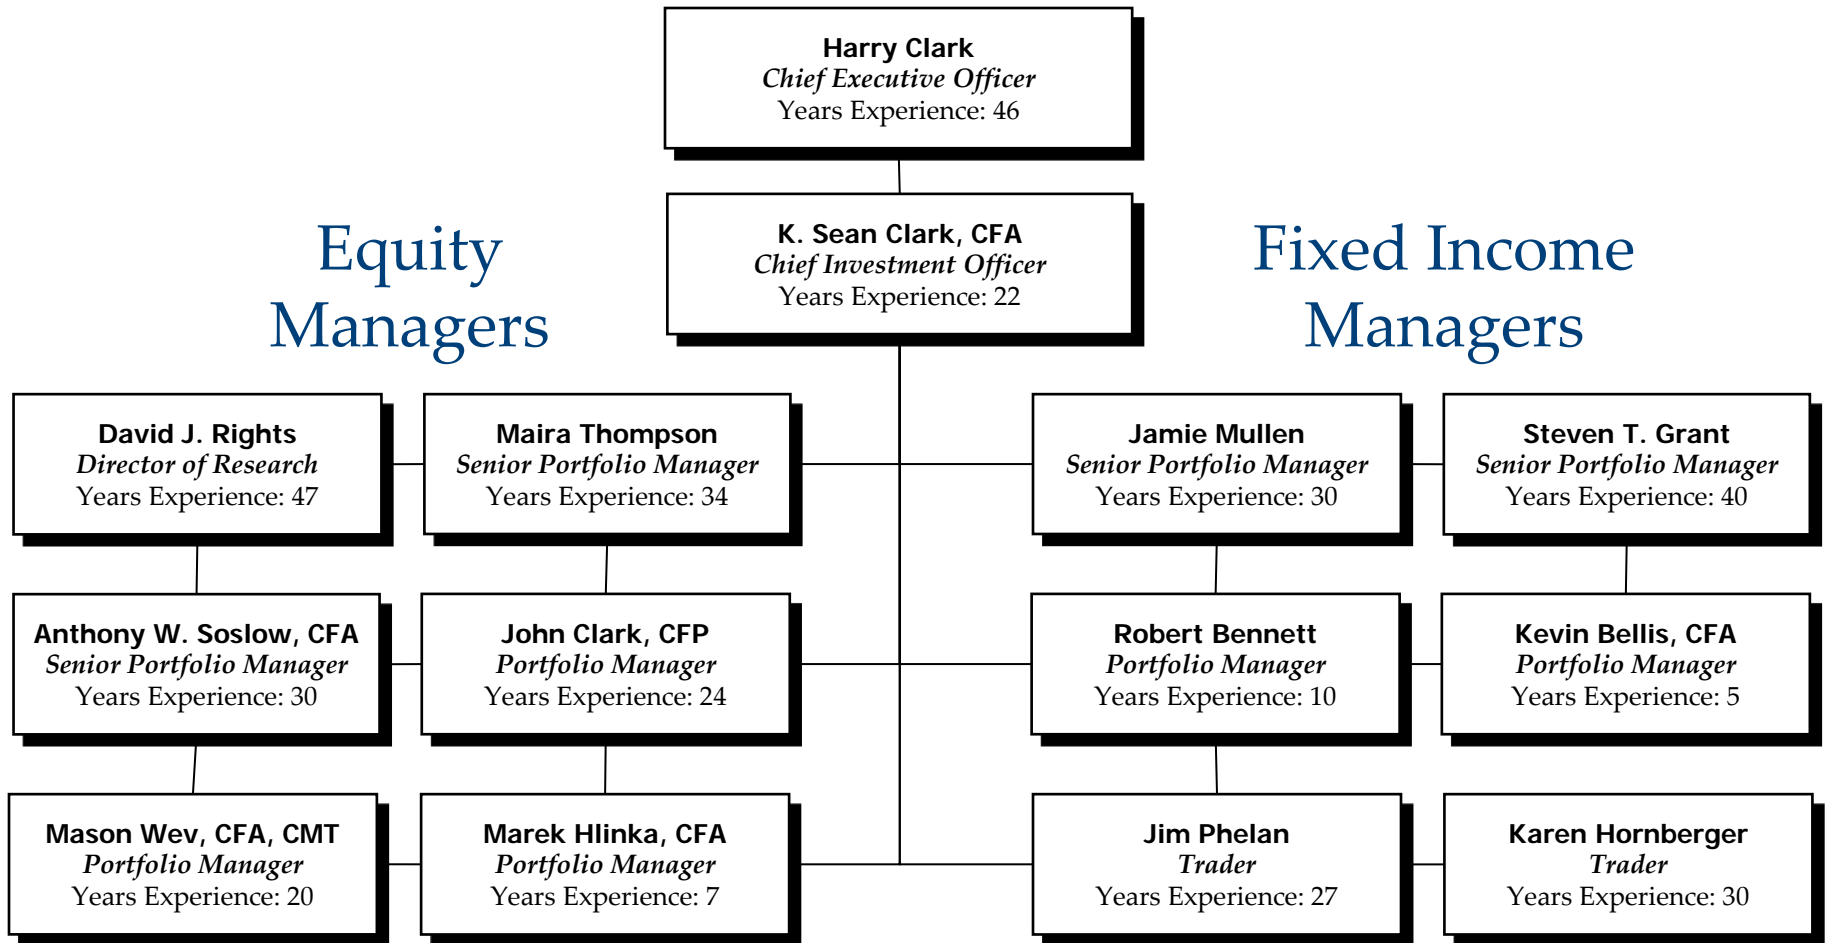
Harry Clark
*Chief Executive Officer*
Years Experience: 46

K. Sean Clark, CFA
*Chief Investment Officer*
Years Experience: 22

Equity Managers

Fixed Income Managers

David J. Rights
*Director of Research*
Years Experience: 47

Maira Thompson
*Senior Portfolio Manager*
Years Experience: 34

Anthony W. Soslow, CFA
*Senior Portfolio Manager*
Years Experience: 30

John Clark, CFP
*Portfolio Manager*
Years Experience: 24

Mason Wev, CFA, CMT
*Portfolio Manager*
Years Experience: 20

Marek Hlinka, CFA
*Portfolio Manager*
Years Experience: 7

Jamie Mullen
*Senior Portfolio Manager*
Years Experience: 30

Steven T. Grant
*Senior Portfolio Manager*
Years Experience: 40

Robert Bennett
*Portfolio Manager*
Years Experience: 10

Kevin Bellis, CFA
*Portfolio Manager*
Years Experience: 5

Jim Phelan
*Trader*
Years Experience: 27

Karen Hornberger
*Trader*
Years Experience: 30